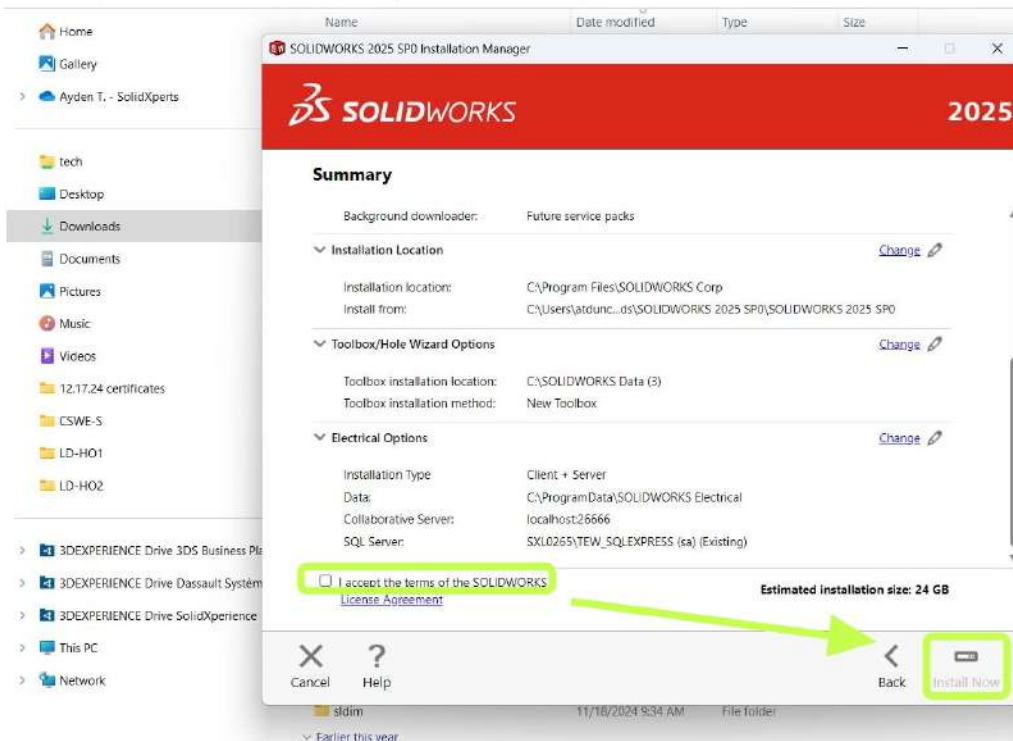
Home
Gallery
Ayden T. - SolidXperts
tech
Desktop
Downloads
Documents
Pictures
Music
Videos
12.17.24 certificates
CSWE-S
LD-HO1
LD-HO2
3DEXPERIENCE Drive 3DS Business Pla
3DEXPERIENCE Drive Dassault Systèm
3DEXPERIENCE Drive SolidXperience
This PC
Network

Name | Date modified | Type | Size

SOLIDWORKS 2025 SP0 Installation Manager

SOLIDWORKS 2025

Summary

Background downloader: Future service packs

Installation Location Change

Installation location: C:\Program Files\SOLIDWORKS Corp
Install from: C:\Users\atdunc...ds\SOLIDWORKS 2025 SP0\SOLIDWORKS 2025 SP0

Toolbox/Hole Wizard Options Change

Toolbox installation location: C:\SOLIDWORKS Data (3)
Toolbox installation method: New Toolbox

Electrical Options Change

Installation Type Client + Server
Data: C:\ProgramData\SOLIDWORKS Electrical
Collaborative Server: localhost:26666
SQL Server: SXL0265\TEW_SQLEXPRESS (sa) (Existing)

I accept the terms of the SOLIDWORKS License Agreement

Estimated installation size: 24 GB

Cancel Help Back Install Now

sldim 11/18/2024 9:34 AM File folder
Earlier this year